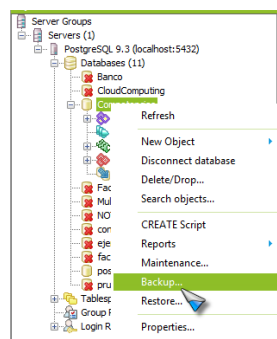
Server Groups
Servers (1)
PostgreSQL 9.3 (localhost:5432)
Databases (11)
Banco
CloudComputing
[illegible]
Fac
Mul
NO
cor
eje
fac
pos
pru
Tablesp
Group R
Login R

Refresh
New Object
Disconnect database
Delete/Drop...
Search objects...
CREATE Script
Reports
Maintenance...
Backup...
Restore...
Properties...